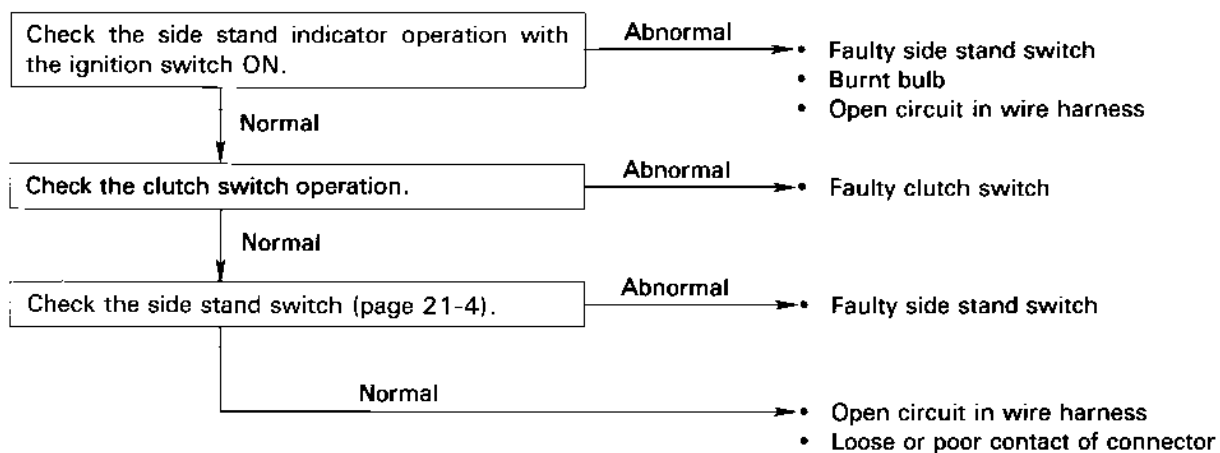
Check the side stand indicator operation with the ignition switch ON.

Abnormal

• Faulty side stand switch
• Burnt bulb
• Open circuit in wire harness

Normal

Check the clutch switch operation.

Abnormal

• Faulty clutch switch

Normal

Check the side stand switch (page 21-4).

Abnormal

• Faulty side stand switch

Normal

• Open circuit in wire harness
• Loose or poor contact of connector